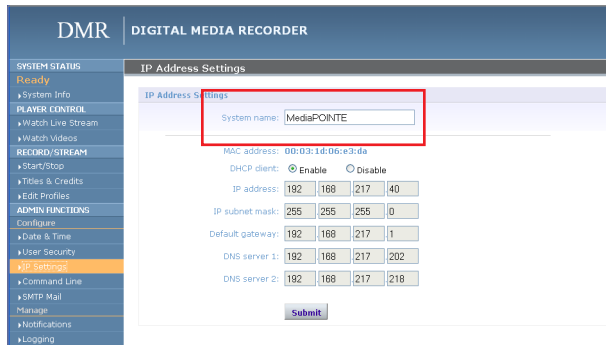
DMR | DIGITAL MEDIA RECORDER

SYSTEM STATUS
Ready
▸System Info
PLAYER CONTROL
▸Watch Live Stream
▸Watch Videos
RECORD/STREAM
▸Start/Stop
▸Titles & Credits
▸Edit Profiles
ADMIN FUNCTIONS
Configure
▸Date & Time
▸User Security
▸IP Settings
▸Command Line
▸SMTP Mail
Manage
▸Notifications
▸Logging

IP Address Settings

IP Address Settings

System name: MediaPOINTE

MAC address: 00:03:1d:06:e3:da

DHCP client: Enable Disable

| IP address: | 192 | 168 | 217 | 40 |
|---|---|---|---|---|
| IP subnet mask: | 255 | 255 | 255 | 0 |
| Default gateway: | 192 | 168 | 217 | 1 |
| DNS server 1: | 192 | 168 | 217 | 202 |
| DNS server 2: | 192 | 168 | 217 | 218 |

Submit